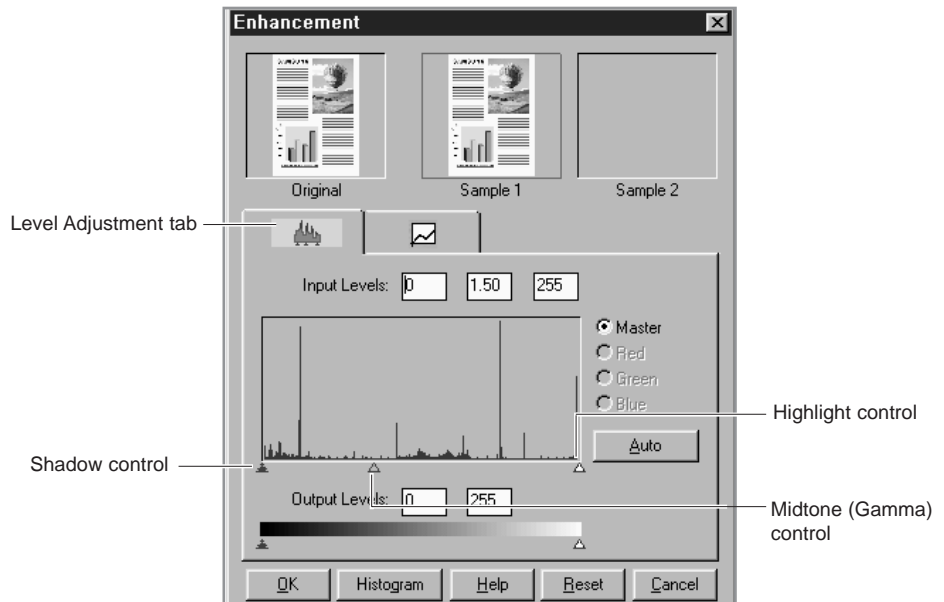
Enhancement

Original

Sample 1

Sample 2

Level Adjustment tab

Input Levels: 0 1.50 255

Master
Red
Green
Blue

Highlight control

Auto

Shadow control

Output Levels: 0 255

Midtone (Gamma) control

OK Histogram Help Reset Cancel